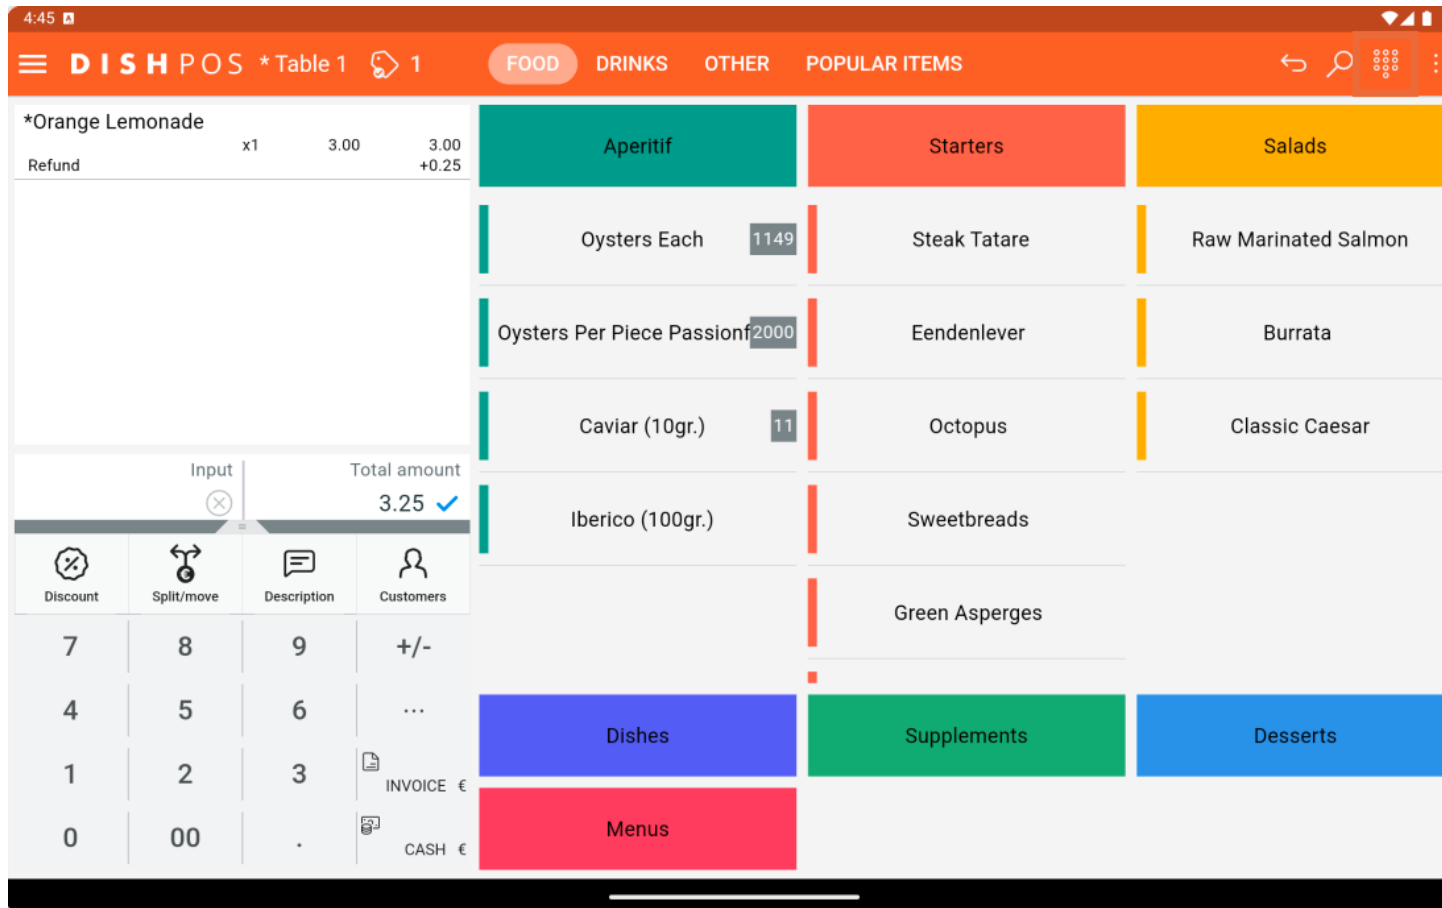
4:45

DISHPOS *Table 1 1 FOOD DRINKS OTHER POPULAR ITEMS

*Orange Lemonade
x1 3.00 3.00
Refund +0.25

Input
Total amount
3.25

Discount
Split/move
Description
Customers

7 8 9 +/-
4 5 6 ...
1 2 3 INVOICE €
0 00 . CASH €

Aperitif
Starters
Salads

Oysters Each 1149
Steak Tatare
Raw Marinated Salmon

Oysters Per Piece Passionf 2000
Eendenlever
Burrata

Caviar (10gr.) 11
Octopus
Classic Caesar

Iberico (100gr.)
Sweetbreads

Green Asperges

Dishes
Supplements
Desserts

Menus